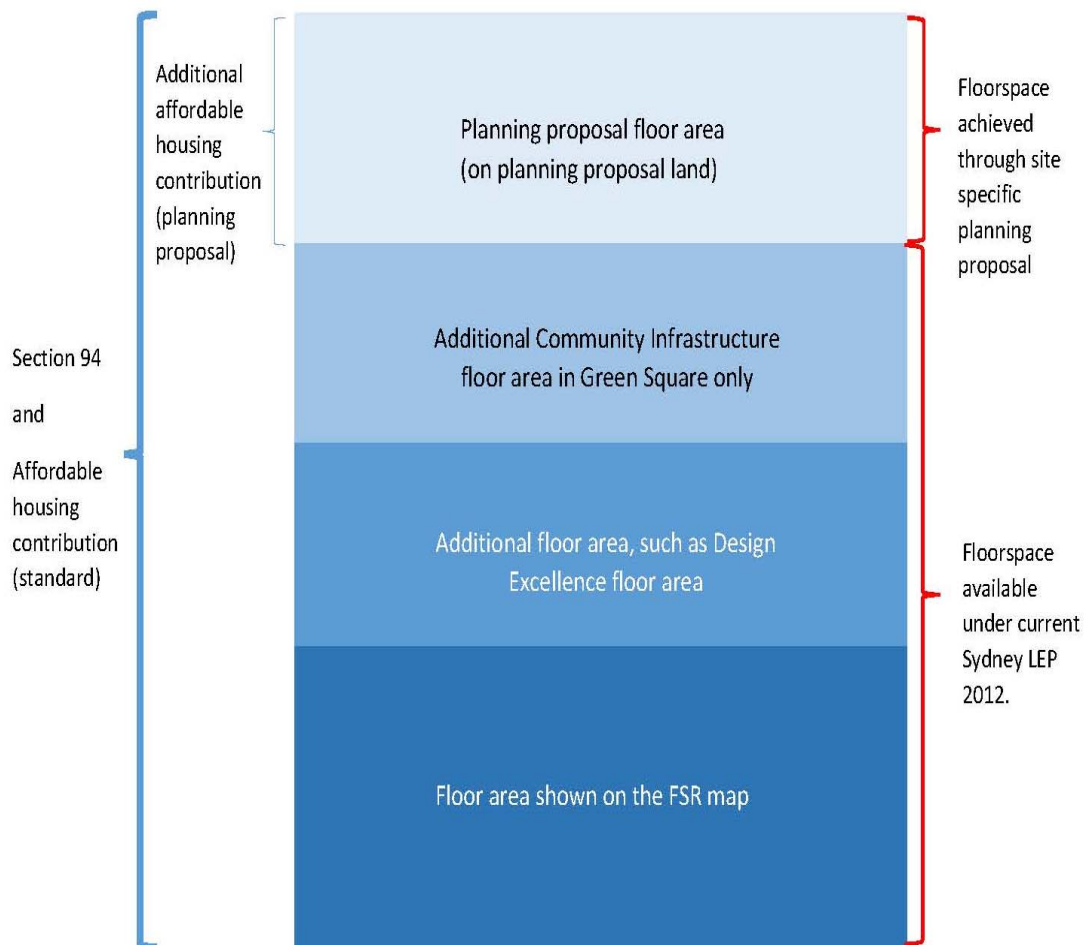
Additional affordable housing contribution (planning proposal)

Planning proposal floor area (on planning proposal land)

Floorspace achieved through site specific planning proposal

Section 94

and

Affordable housing contribution (standard)

Additional Community Infrastructure floor area in Green Square only

Additional floor area, such as Design Excellence floor area

Floorspace available under current Sydney LEP 2012.

Floor area shown on the FSR map